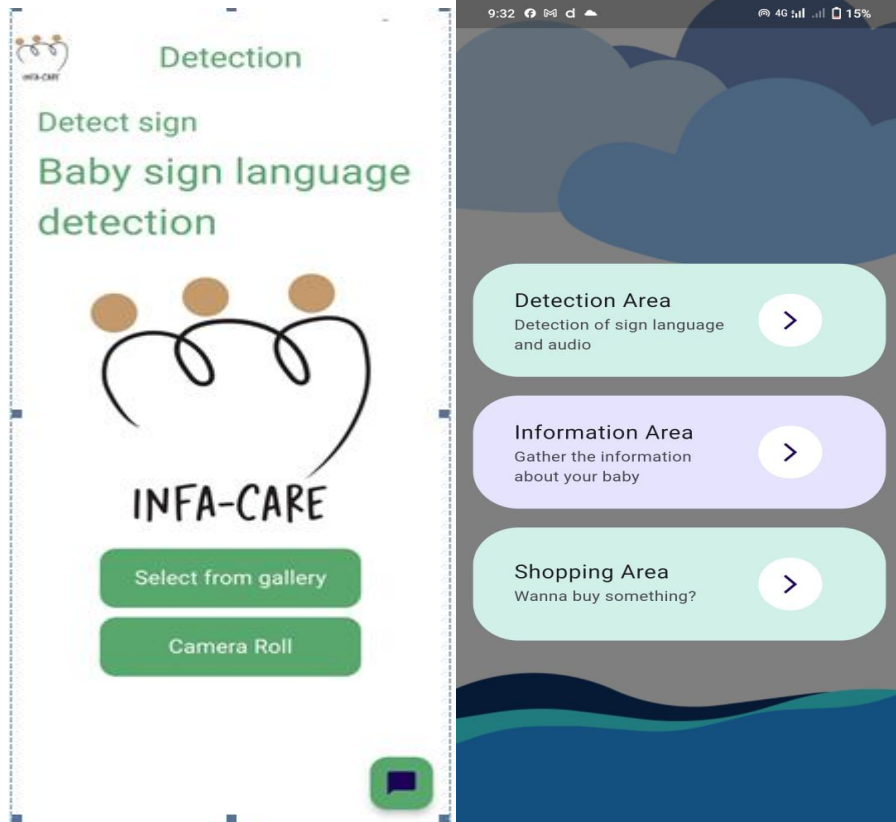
INFA-CARE

Detection

Detect sign

Baby sign language detection

INFA-CARE

Select from gallery

Camera Roll

9:32 4G 15%

Detection Area
Detection of sign language and audio

Information Area
Gather the information about your baby

Shopping Area
Wanna buy something?